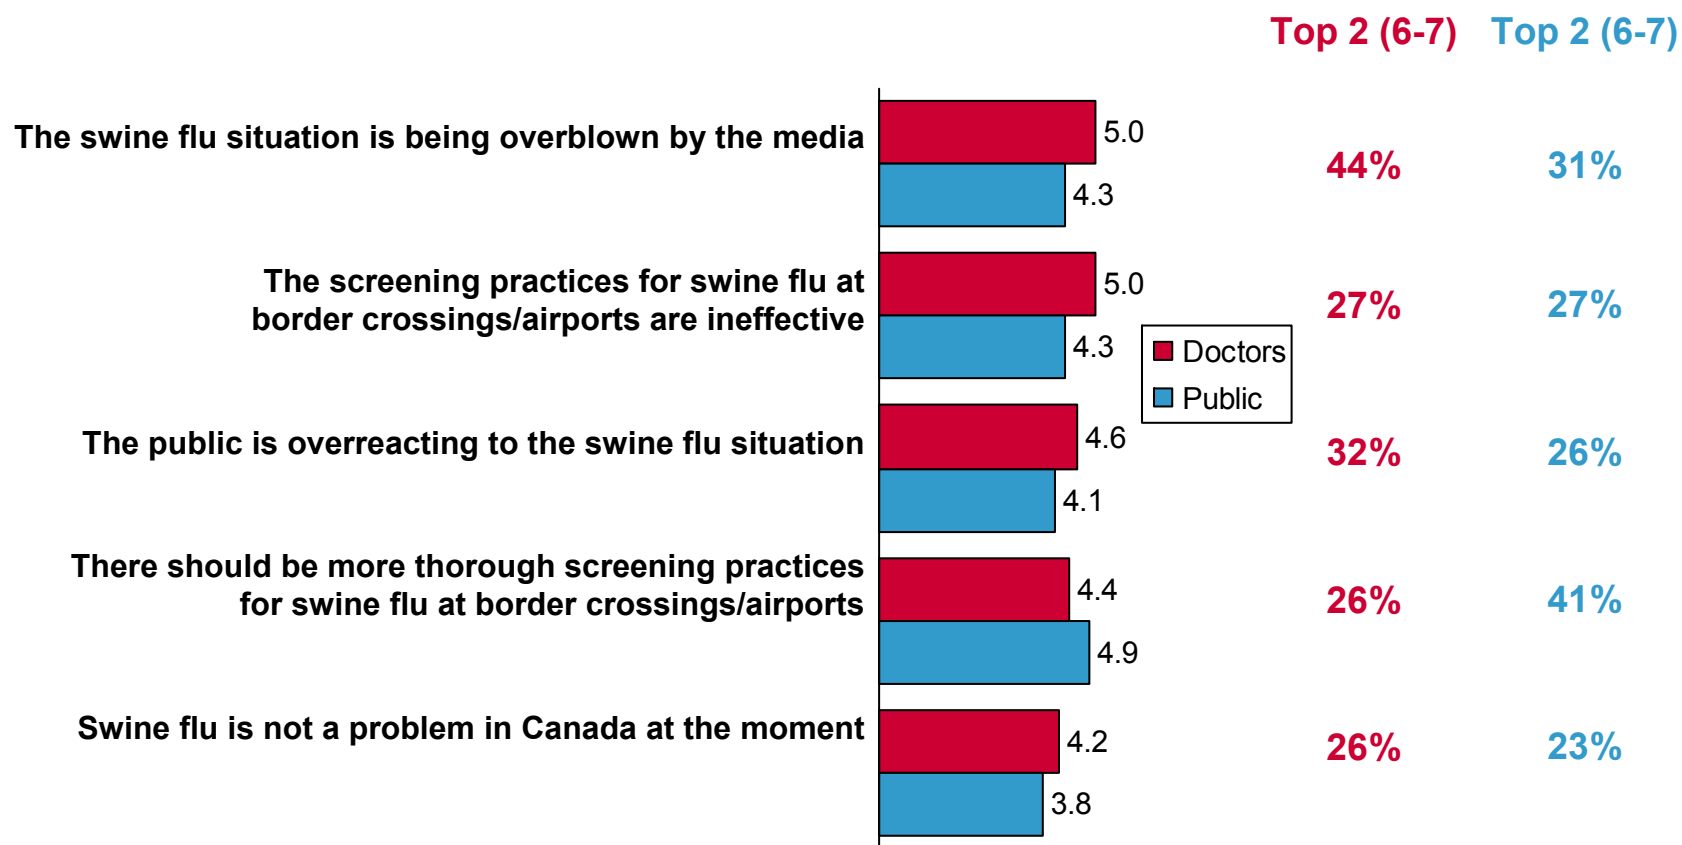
Top 2 (6-7) Top 2 (6-7)

| | Doctors | Public | Top 2 (6-7) | Top 2 (6-7) |
|---|---|---|---|---|
| The swine flu situation is being overblown by the media | 5.0 | 4.3 | 44% | 31% |
| The screening practices for swine flu at border crossings/airports are ineffective | 5.0 | 4.3 | 27% | 27% |
| The public is overreacting to the swine flu situation | 4.6 | 4.1 | 32% | 26% |
| There should be more thorough screening practices for swine flu at border crossings/airports | 4.4 | 4.9 | 26% | 41% |
| Swine flu is not a problem in Canada at the moment | 4.2 | 3.8 | 26% | 23% |

Doctors
Public